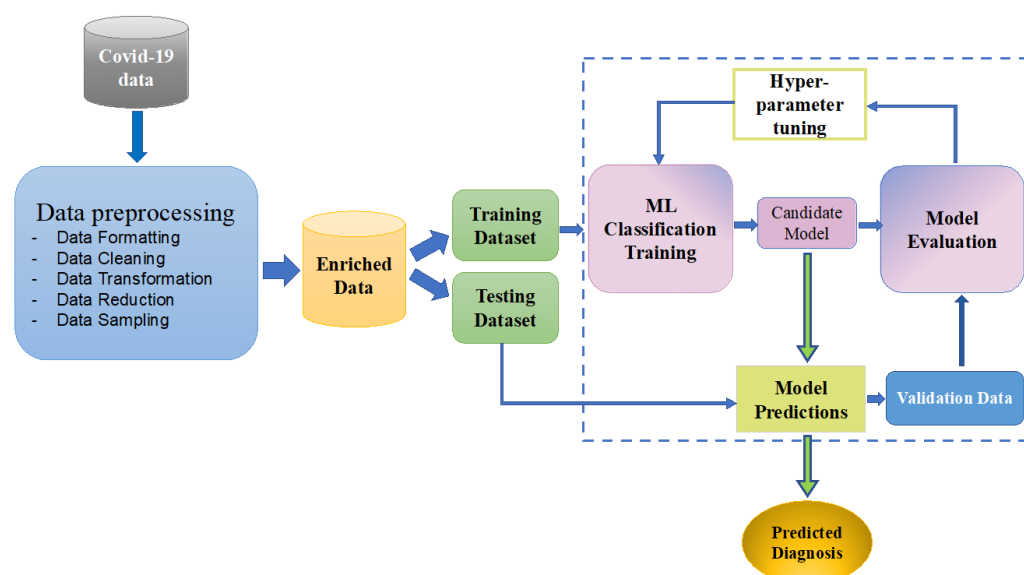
Covid-19 data

Data preprocessing
- Data Formatting
- Data Cleaning
- Data Transformation
- Data Reduction
- Data Sampling

Enriched Data

Training Dataset

Testing Dataset

Hyper-parameter tuning

ML Classification Training

Candidate Model

Model Evaluation

Model Predictions

Validation Data

Predicted Diagnosis